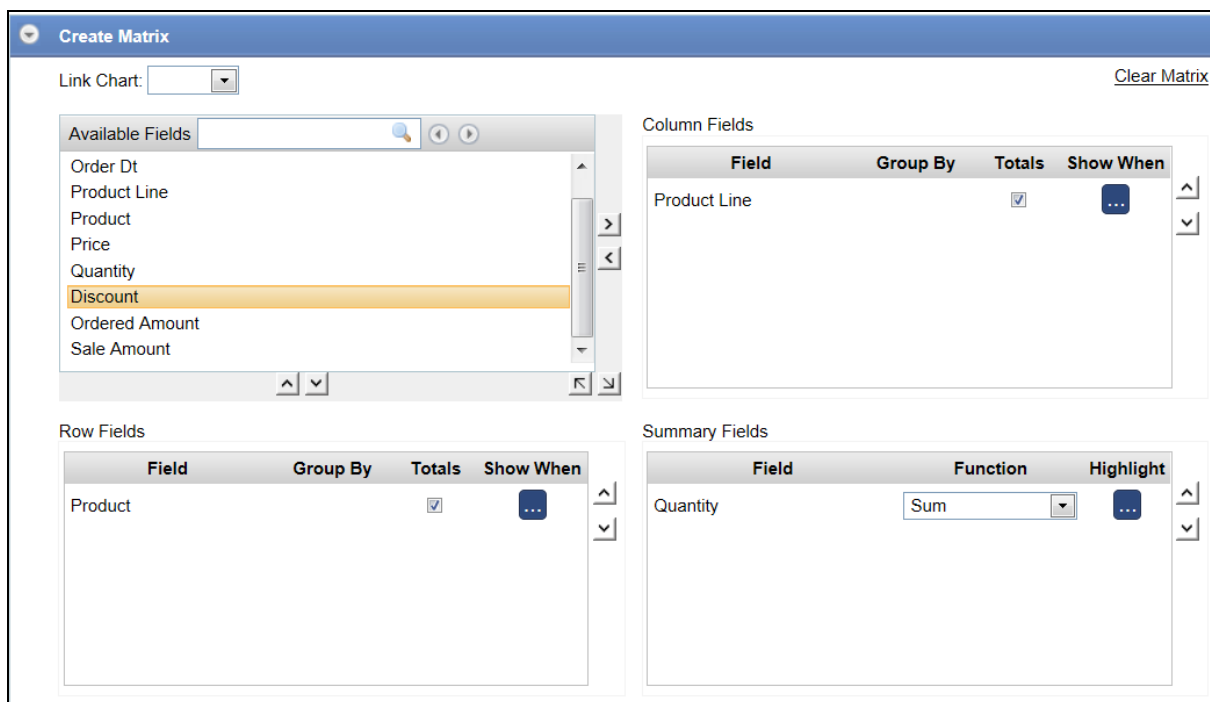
Create Matrix

Link Chart:

Clear Matrix

Available Fields

Order Dt
Product Line
Product
Price
Quantity
Discount
Ordered Amount
Sale Amount

Column Fields

| Field | Group By | Totals | Show When |
|---|---|---|---|
| Product Line | | ☑ | ... |

Row Fields

| Field | Group By | Totals | Show When |
|---|---|---|---|
| Product | | ☑ | ... |

Summary Fields

| Field | Function | Highlight |
|---|---|---|
| Quantity | Sum | ... |